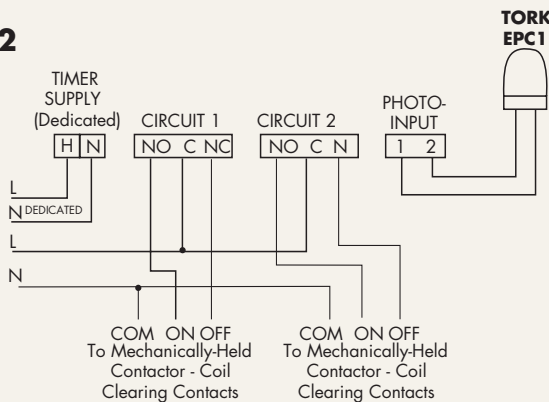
2

TORK EPC1

TIMER SUPPLY (Dedicated)
H N

CIRCUIT 1
NO C NC

CIRCUIT 2
NO C N

PHOTO-INPUT
1 2

L
N DEDICATED
L
N

COM ON OFF
To Mechanically-Held Contactor - Coil Clearing Contacts

COM ON OFF
To Mechanically-Held Contactor - Coil Clearing Contacts